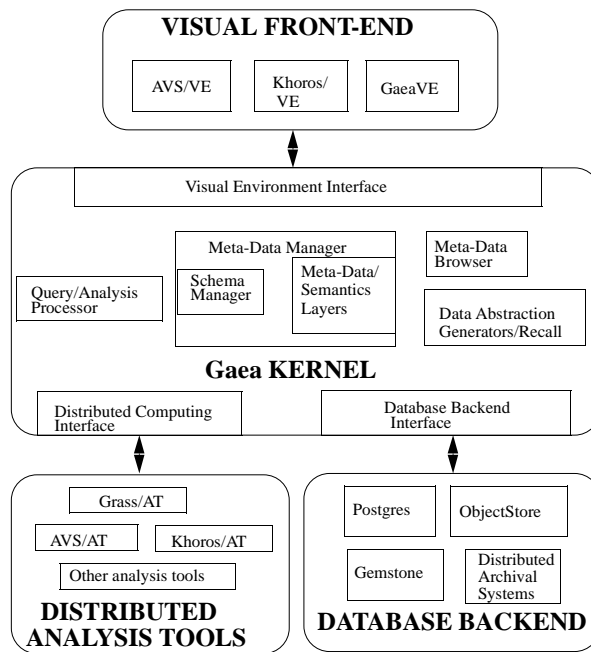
VISUAL FRONT-END

AVS/VE

Khoros/ VE

GaeaVE

Visual Environment Interface

Meta-Data Manager

Schema Manager

Meta-Data/ Semantics Layers

Meta-Data Browser

Query/Analysis Processor

Data Abstraction Generators/Recall

Gaea KERNEL

Distributed Computing Interface

Database Backend Interface

Grass/AT

AVS/AT

Khoros/AT

Other analysis tools

DISTRIBUTED ANALYSIS TOOLS

Postgres

ObjectStore

Gemstone

Distributed Archival Systems

DATABASE BACKEND